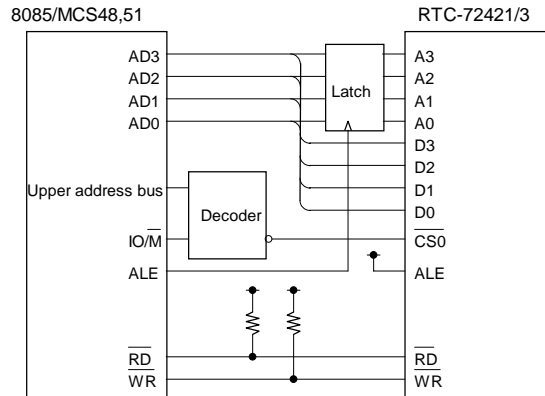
8085/MCS48,51

RTC-72421/3

AD3
AD2
AD1
AD0

Latch

A3
A2
A1
A0
D3
D2
D1
D0

Upper address bus

Decoder

$IO/\overline{M}$

$\overline{CS0}$

ALE

ALE

$\overline{RD}$
$\overline{WR}$

$\overline{RD}$
$\overline{WR}$